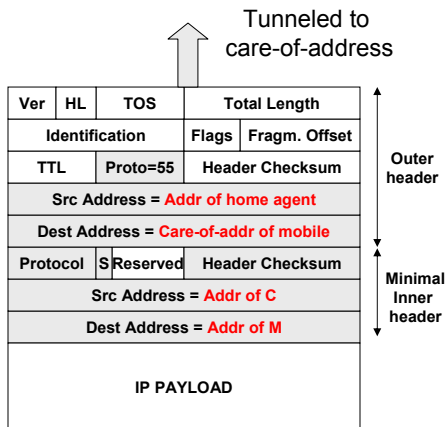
Tunneled to care-of-address

| Ver | HL | TOS | Total Length |
|---|---|---|---|
| Identification | | Flags | Fragm. Offset |
| TTL | Proto=55 | Header Checksum | |
| Src Address = Addr of home agent | | | |
| Dest Address = Care-of-addr of mobile | | | |
| Protocol | S | Reserved | Header Checksum |
| Src Address = Addr of C | | | |
| Dest Address = Addr of M | | | |
| IP PAYLOAD | | | |

Outer header

Minimal Inner header